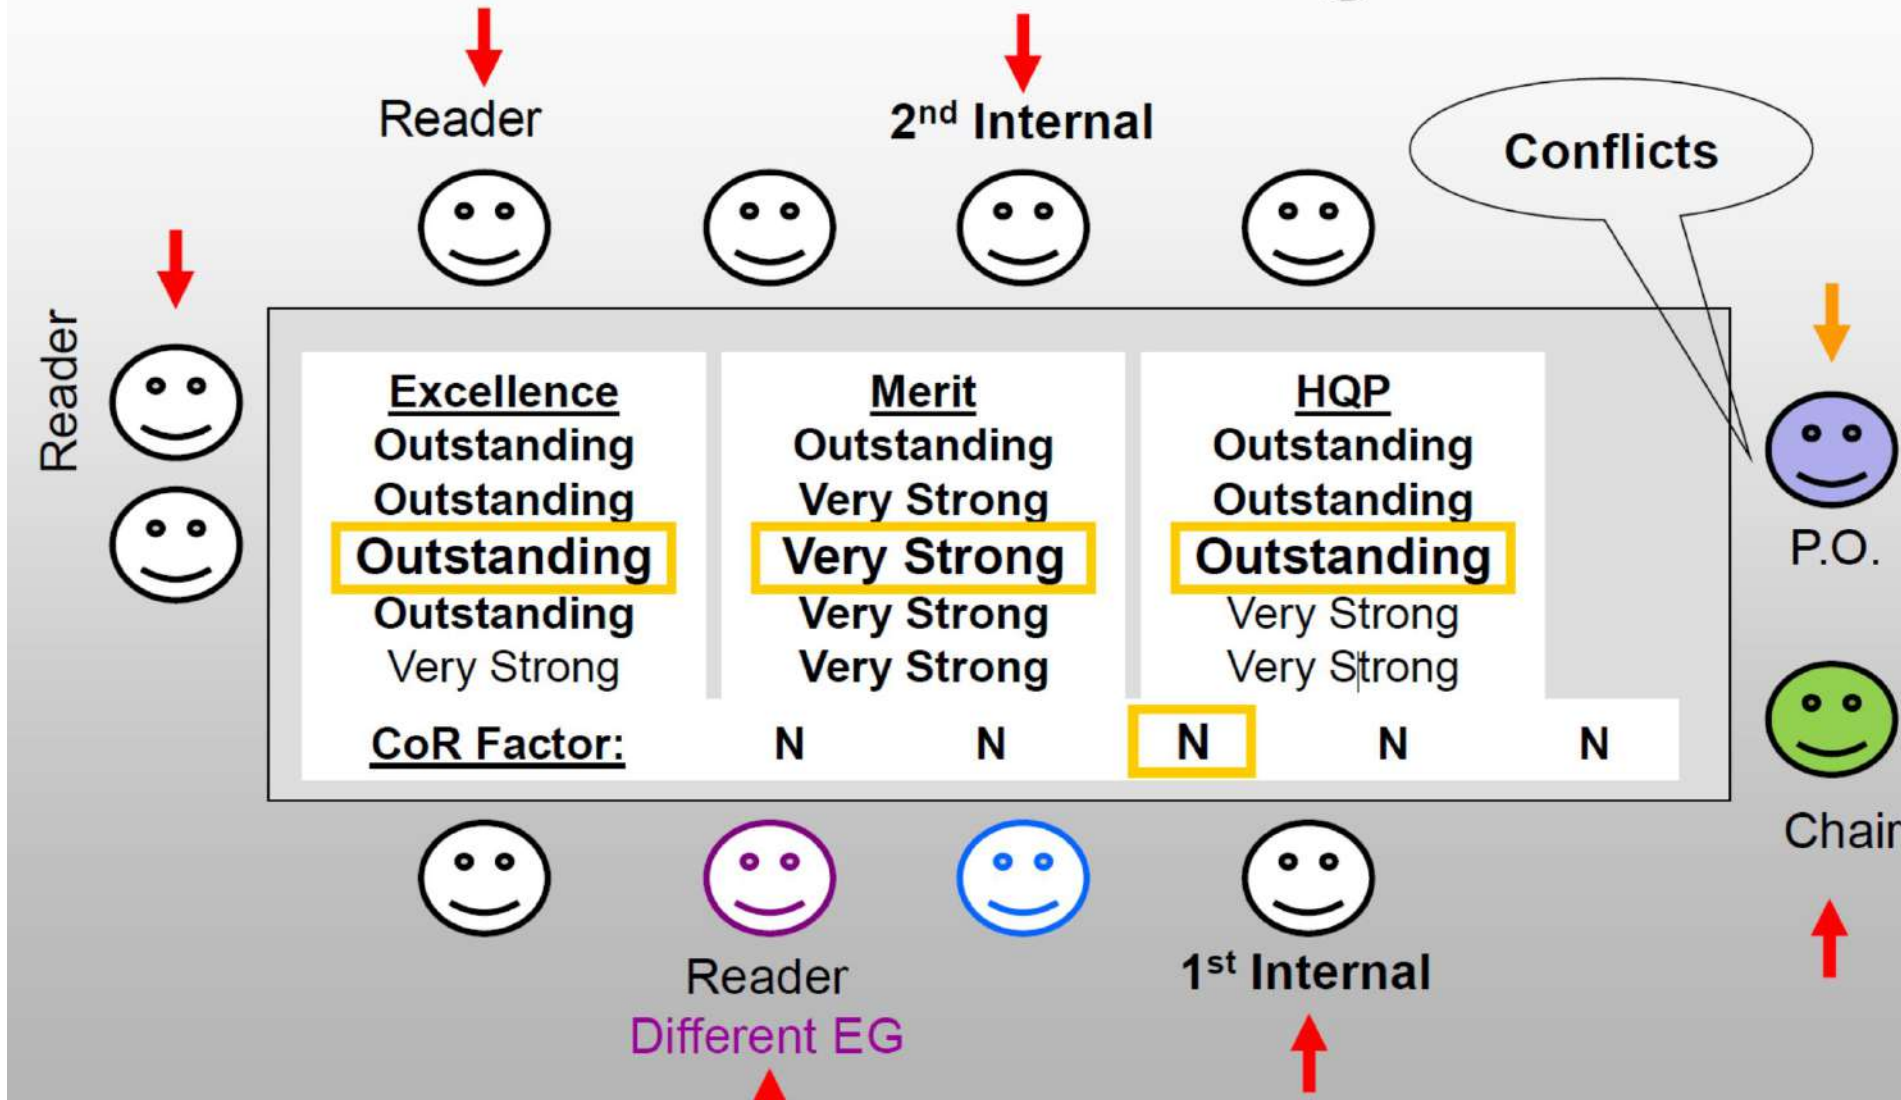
Reader

$2^{nd}$ Internal

Conflicts

Reader

| Excellence | Merit | HQP |
|---|---|---|
| Outstanding | Outstanding | Outstanding |
| Outstanding | Very Strong | Outstanding |
| Outstanding | Very Strong | Outstanding |
| Outstanding | Very Strong | Very Strong |
| Very Strong | Very Strong | Very Strong |

CoR Factor: N N N N N

P.O.

Chair

Reader
Different EG

$1^{st}$ Internal